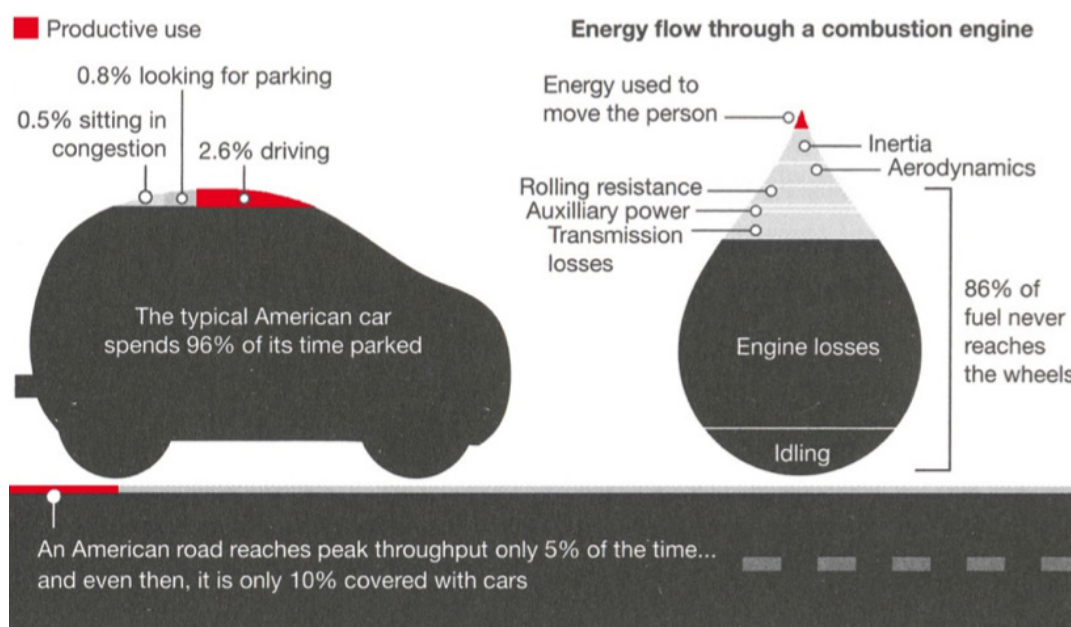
Productive use

0.8% looking for parking

0.5% sitting in congestion

2.6% driving

The typical American car spends 96% of its time parked

Energy flow through a combustion engine

Energy used to move the person

Inertia

Aerodynamics

Rolling resistance

Auxilliary power

Transmission losses

Engine losses

Idling

86% of fuel never reaches the wheels

An American road reaches peak throughput only 5% of the time... and even then, it is only 10% covered with cars